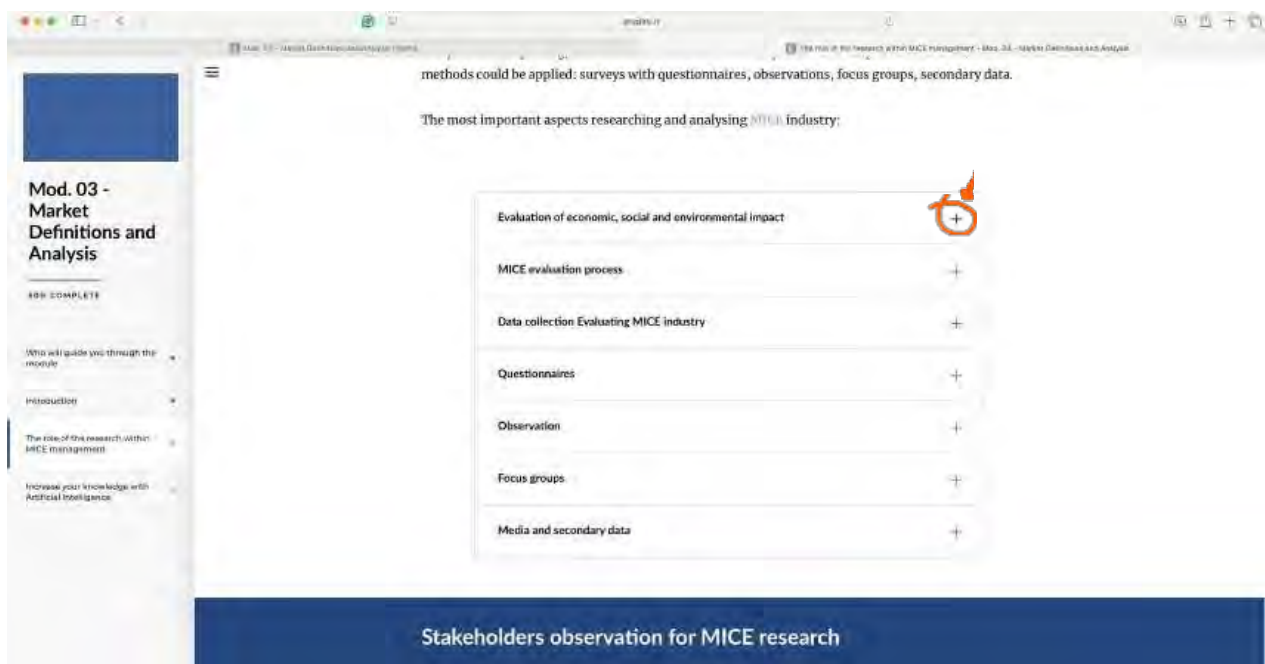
Mod. 03 - Market Definitions and Analysis

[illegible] COMPLETE

Who will guide you through the module

Introduction

The role of the research within MICE management

Increase your knowledge with Artificial Intelligence

methods could be applied: surveys with questionnaires, observations, focus groups, secondary data.

The most important aspects researching and analysing MICE industry:

Evaluation of economic, social and environmental impact +

MICE evaluation process +

Data collection Evaluating MICE industry +

Questionnaires +

Observation +

Focus groups +

Media and secondary data +

Stakeholders observation for MICE research